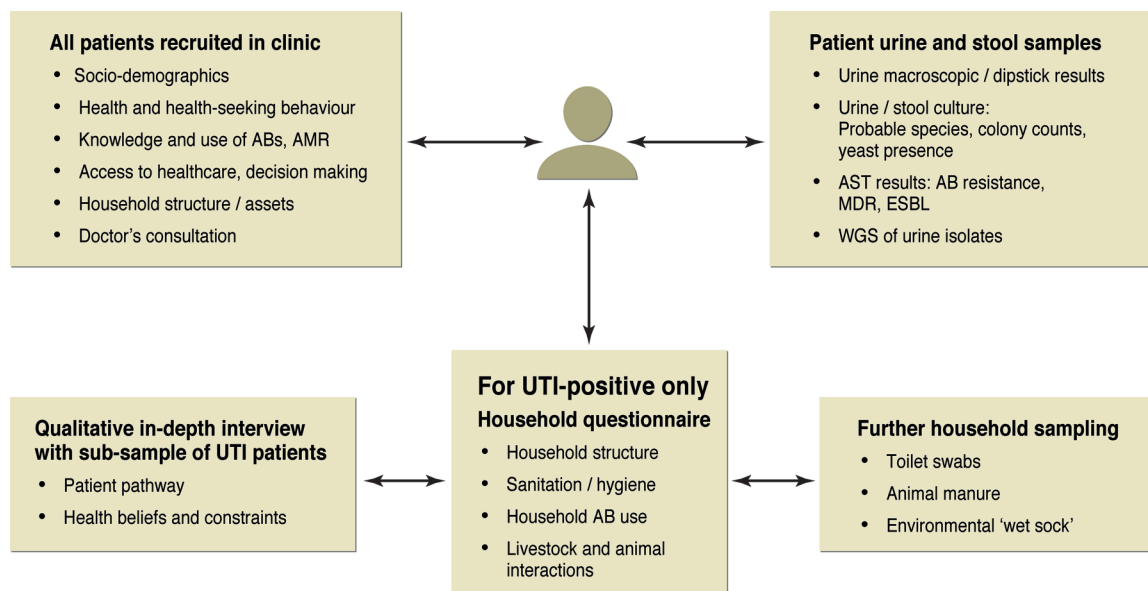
All patients recruited in clinic
- Socio-demographics
- Health and health-seeking behaviour
- Knowledge and use of ABs, AMR
- Access to healthcare, decision making
- Household structure / assets
- Doctor's consultation

Patient urine and stool samples
- Urine macroscopic / dipstick results
- Urine / stool culture: Probable species, colony counts, yeast presence
- AST results: AB resistance, MDR, ESBL
- WGS of urine isolates

Qualitative in-depth interview with sub-sample of UTI patients
- Patient pathway
- Health beliefs and constraints

For UTI-positive only
Household questionnaire
- Household structure
- Sanitation / hygiene
- Household AB use
- Livestock and animal interactions

Further household sampling
- Toilet swabs
- Animal manure
- Environmental 'wet sock'